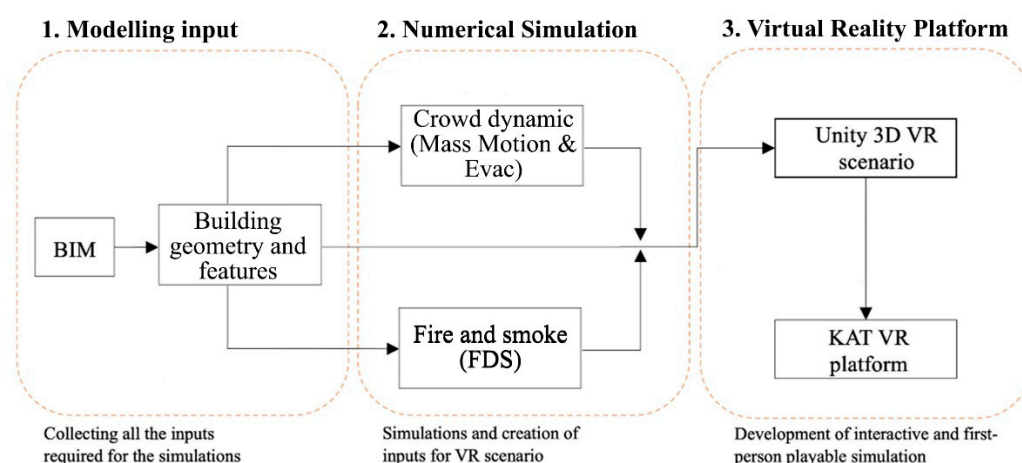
1. Modelling input

2. Numerical Simulation

3. Virtual Reality Platform

BIM

Building geometry and features

Crowd dynamic (Mass Motion & Evac)

Fire and smoke (FDS)

Unity 3D VR scenario

KAT VR platform

Collecting all the inputs required for the simulations

Simulations and creation of inputs for VR scenario

Development of interactive and first-person playable simulation